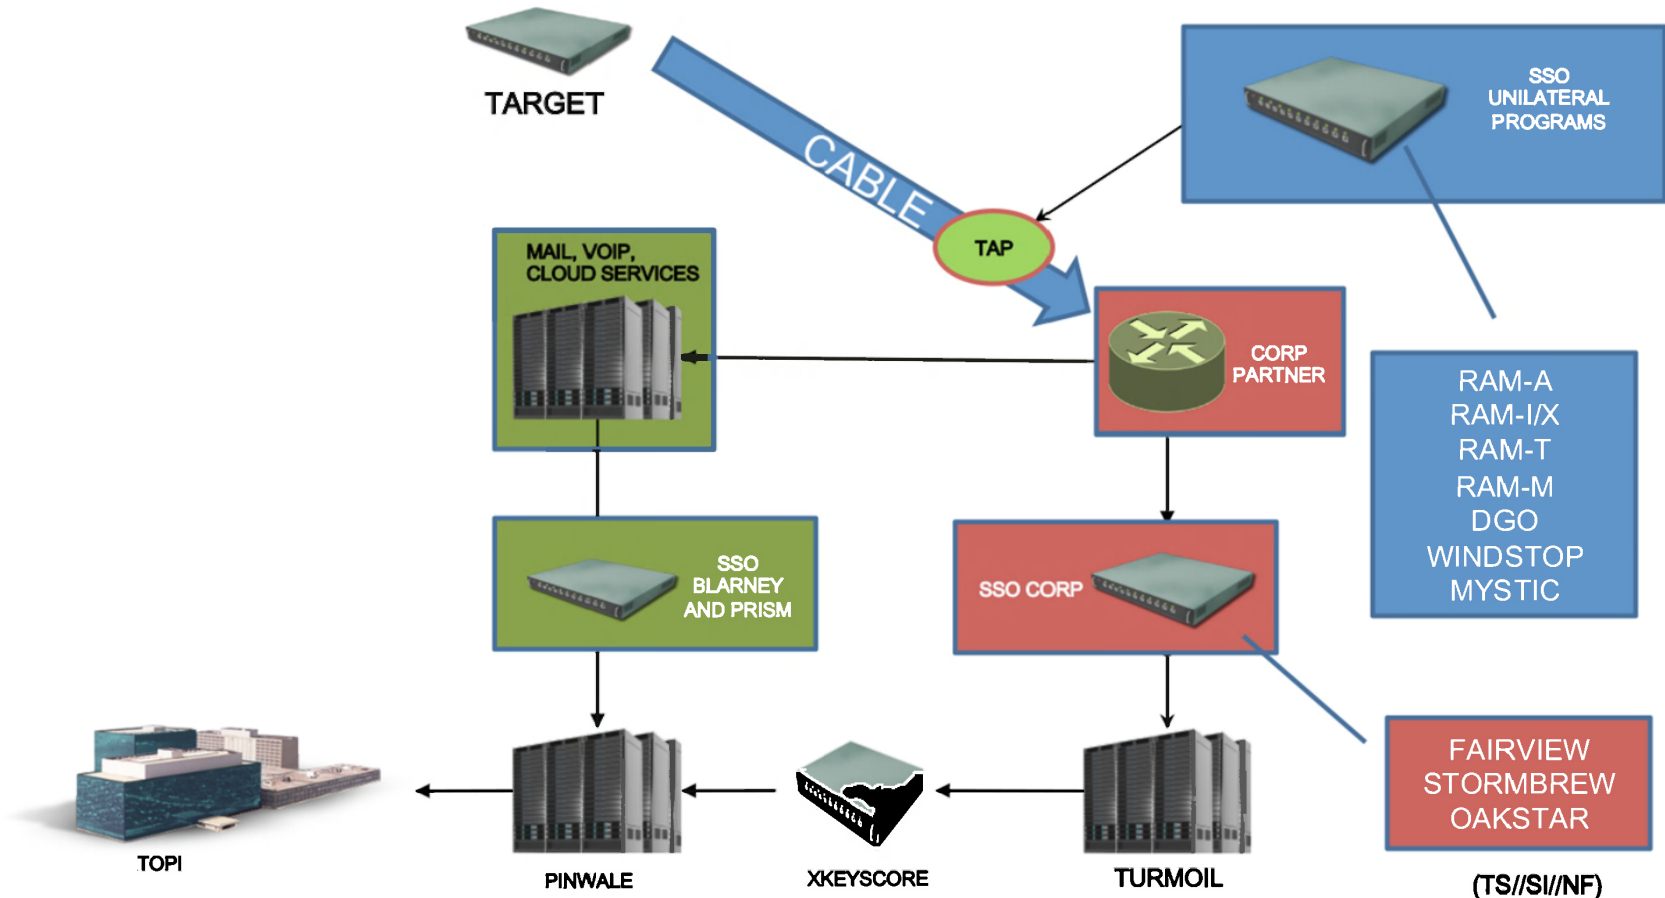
TARGET

CABLE

TAP

SSO UNILATERAL PROGRAMS

MAIL, VOIP, CLOUD SERVICES

CORP PARTNER

RAM-A
RAM-I/X
RAM-T
RAM-M
DGO
WINDSTOP
MYSTIC

SSO BLARNEY AND PRISM

SSO CORP

FAIRVIEW
STORMBREW
OAKSTAR

TOPI

PINWALE

XKEYSCORE

TURMOIL

(TS//SI//NF)